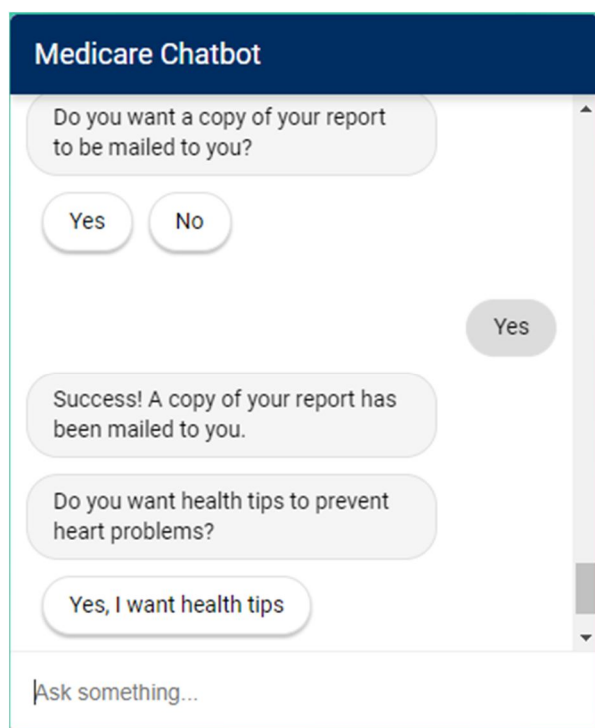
Medicare Chatbot

Do you want a copy of your report to be mailed to you?

Yes

No

Yes

Success! A copy of your report has been mailed to you.

Do you want health tips to prevent heart problems?

Yes, I want health tips

Ask something...